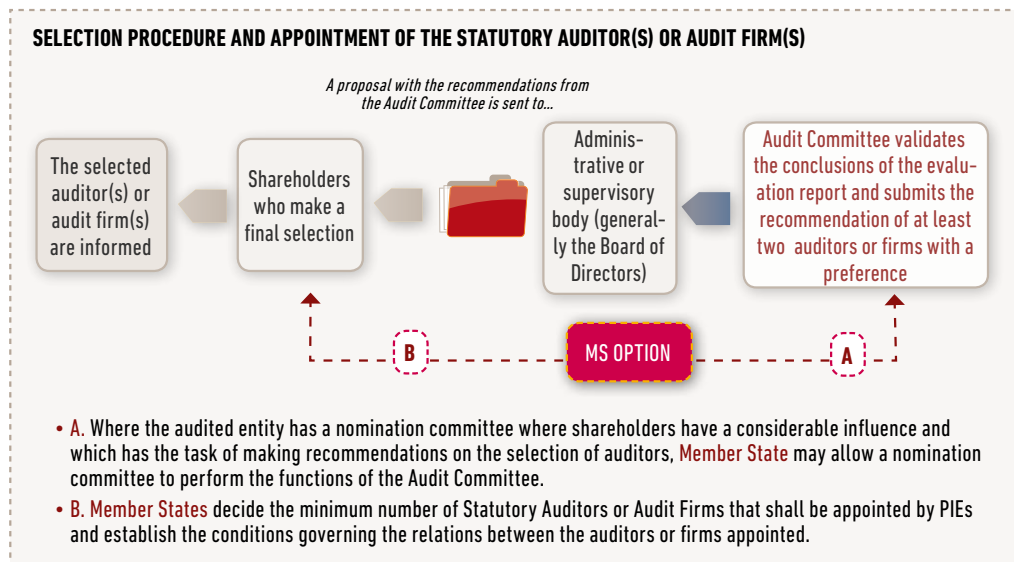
SELECTION PROCEDURE AND APPOINTMENT OF THE STATUTORY AUDITOR(S) OR AUDIT FIRM(S)

A proposal with the recommendations from the Audit Committee is sent to...

The selected auditor(s) or audit firm(s) are informed

Shareholders who make a final selection

Administrative or supervisory body (generally the Board of Directors)

Audit Committee validates the conclusions of the evaluation report and submits the recommendation of at least two auditors or firms with a preference

B

MS OPTION

A

• A. Where the audited entity has a nomination committee where shareholders have a considerable influence and which has the task of making recommendations on the selection of auditors, Member State may allow a nomination committee to perform the functions of the Audit Committee.

• B. Member States decide the minimum number of Statutory Auditors or Audit Firms that shall be appointed by PIEs and establish the conditions governing the relations between the auditors or firms appointed.